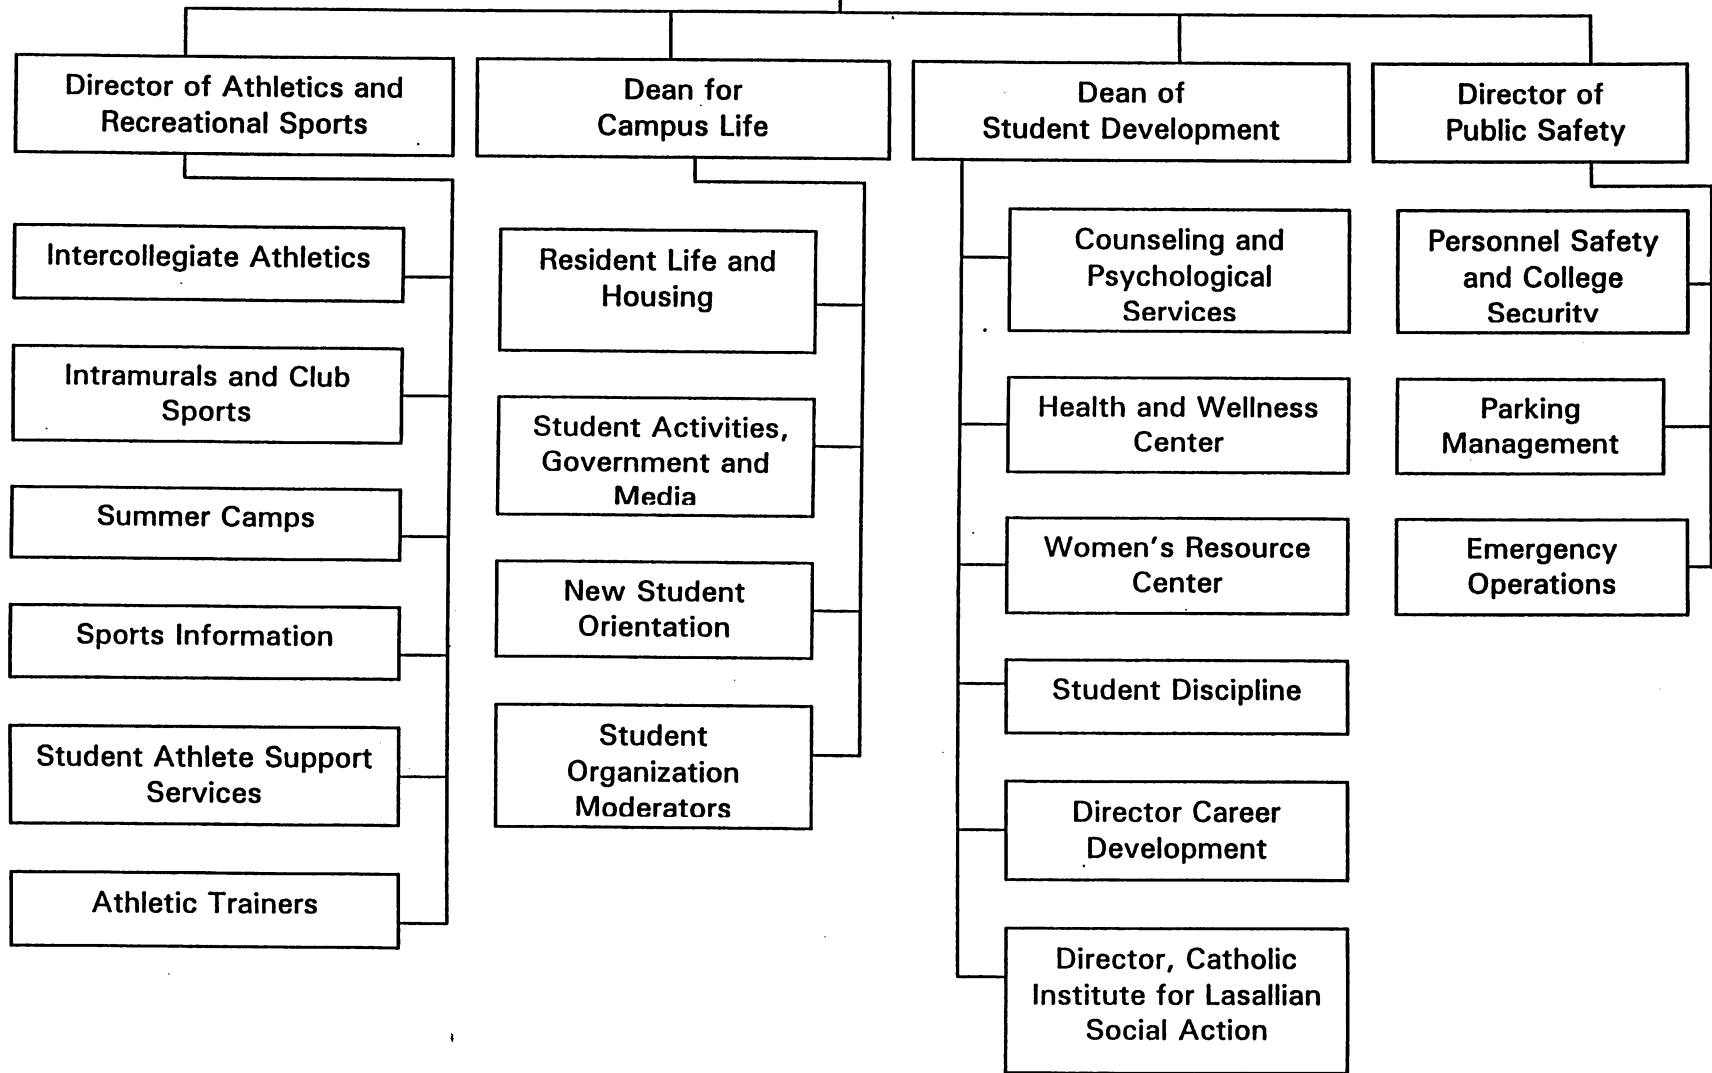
Director of Athletics and Recreational Sports

Intercollegiate Athletics

Intramurals and Club Sports

Summer Camps

Sports Information

Student Athlete Support Services

Athletic Trainers

Dean for Campus Life

Resident Life and Housing

Student Activities, Government and Media

New Student Orientation

Student Organization Moderators

Dean of Student Development

Counseling and Psychological Services

Health and Wellness Center

Women's Resource Center

Student Discipline

Director Career Development

Director, Catholic Institute for Lasallian Social Action

Director of Public Safety

Personnel Safety and College Securitv

Parking Management

Emergency Operations